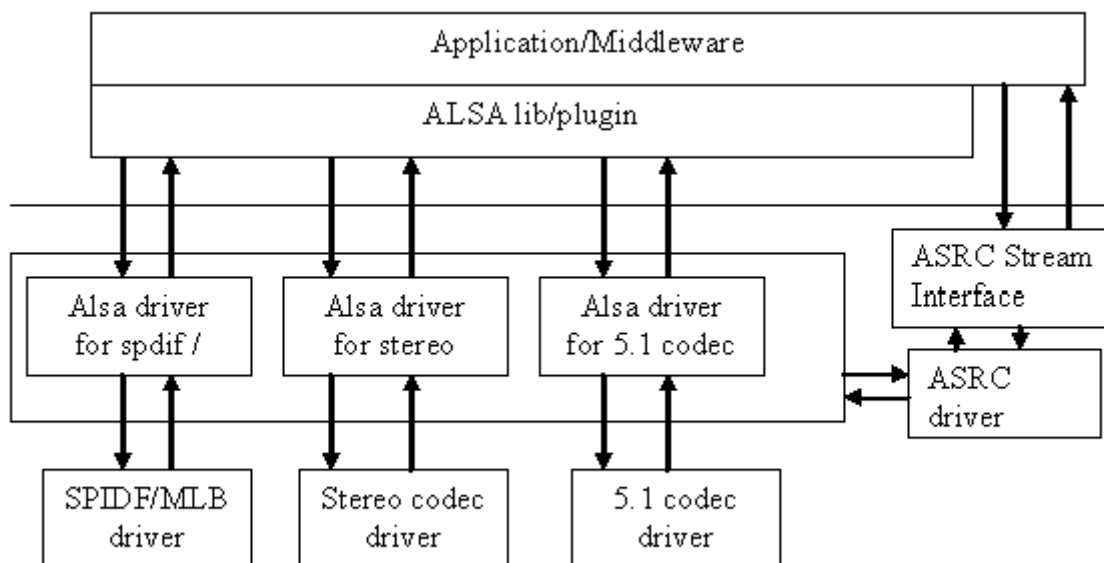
Application/Middleware

ALSA lib/plugin

ASRC Stream Interface

Alsa driver for spdif /

Alsa driver for stereo

Alsa driver for 5.1 codec

ASRC driver

SPIDF/MLB driver

Stereo codec driver

5.1 codec driver